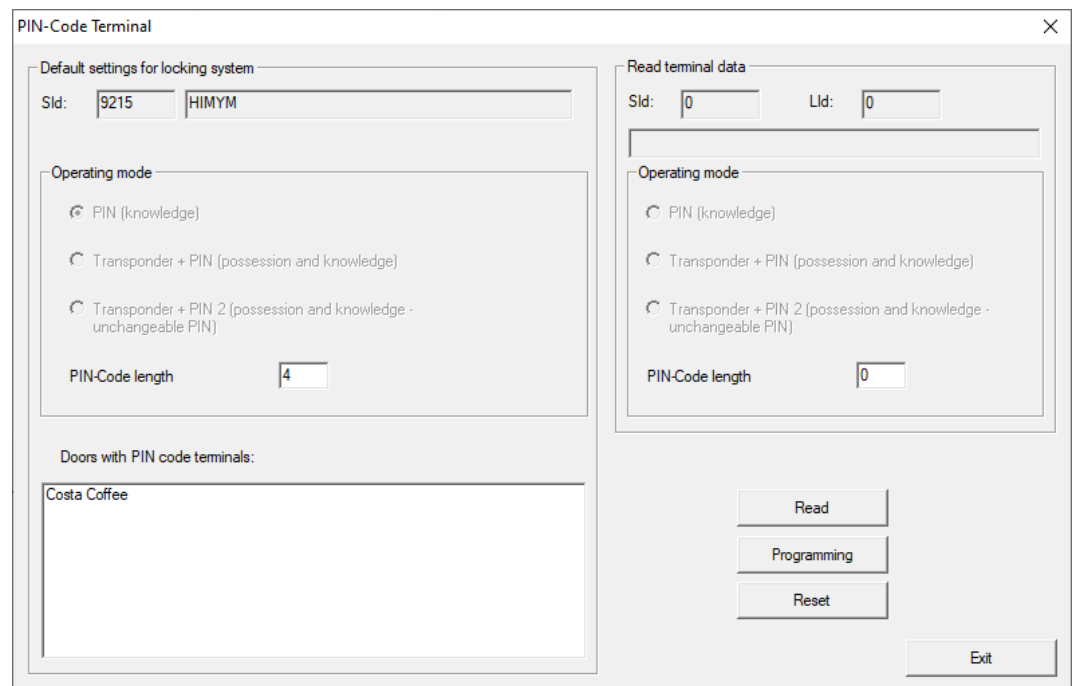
PIN-Code Terminal

X

Default settings for locking system

SId: 9215 HIMYM

Operating mode

PIN (knowledge)

Transponder + PIN (possession and knowledge)

Transponder + PIN 2 (possession and knowledge - unchangeable PIN)

PIN-Code length 4

Doors with PIN code terminals:

Costa Coffee

Read terminal data

SId: 0 LId: 0

Operating mode

PIN (knowledge)

Transponder + PIN (possession and knowledge)

Transponder + PIN 2 (possession and knowledge - unchangeable PIN)

PIN-Code length 0

Read

Programming

Reset

Exit